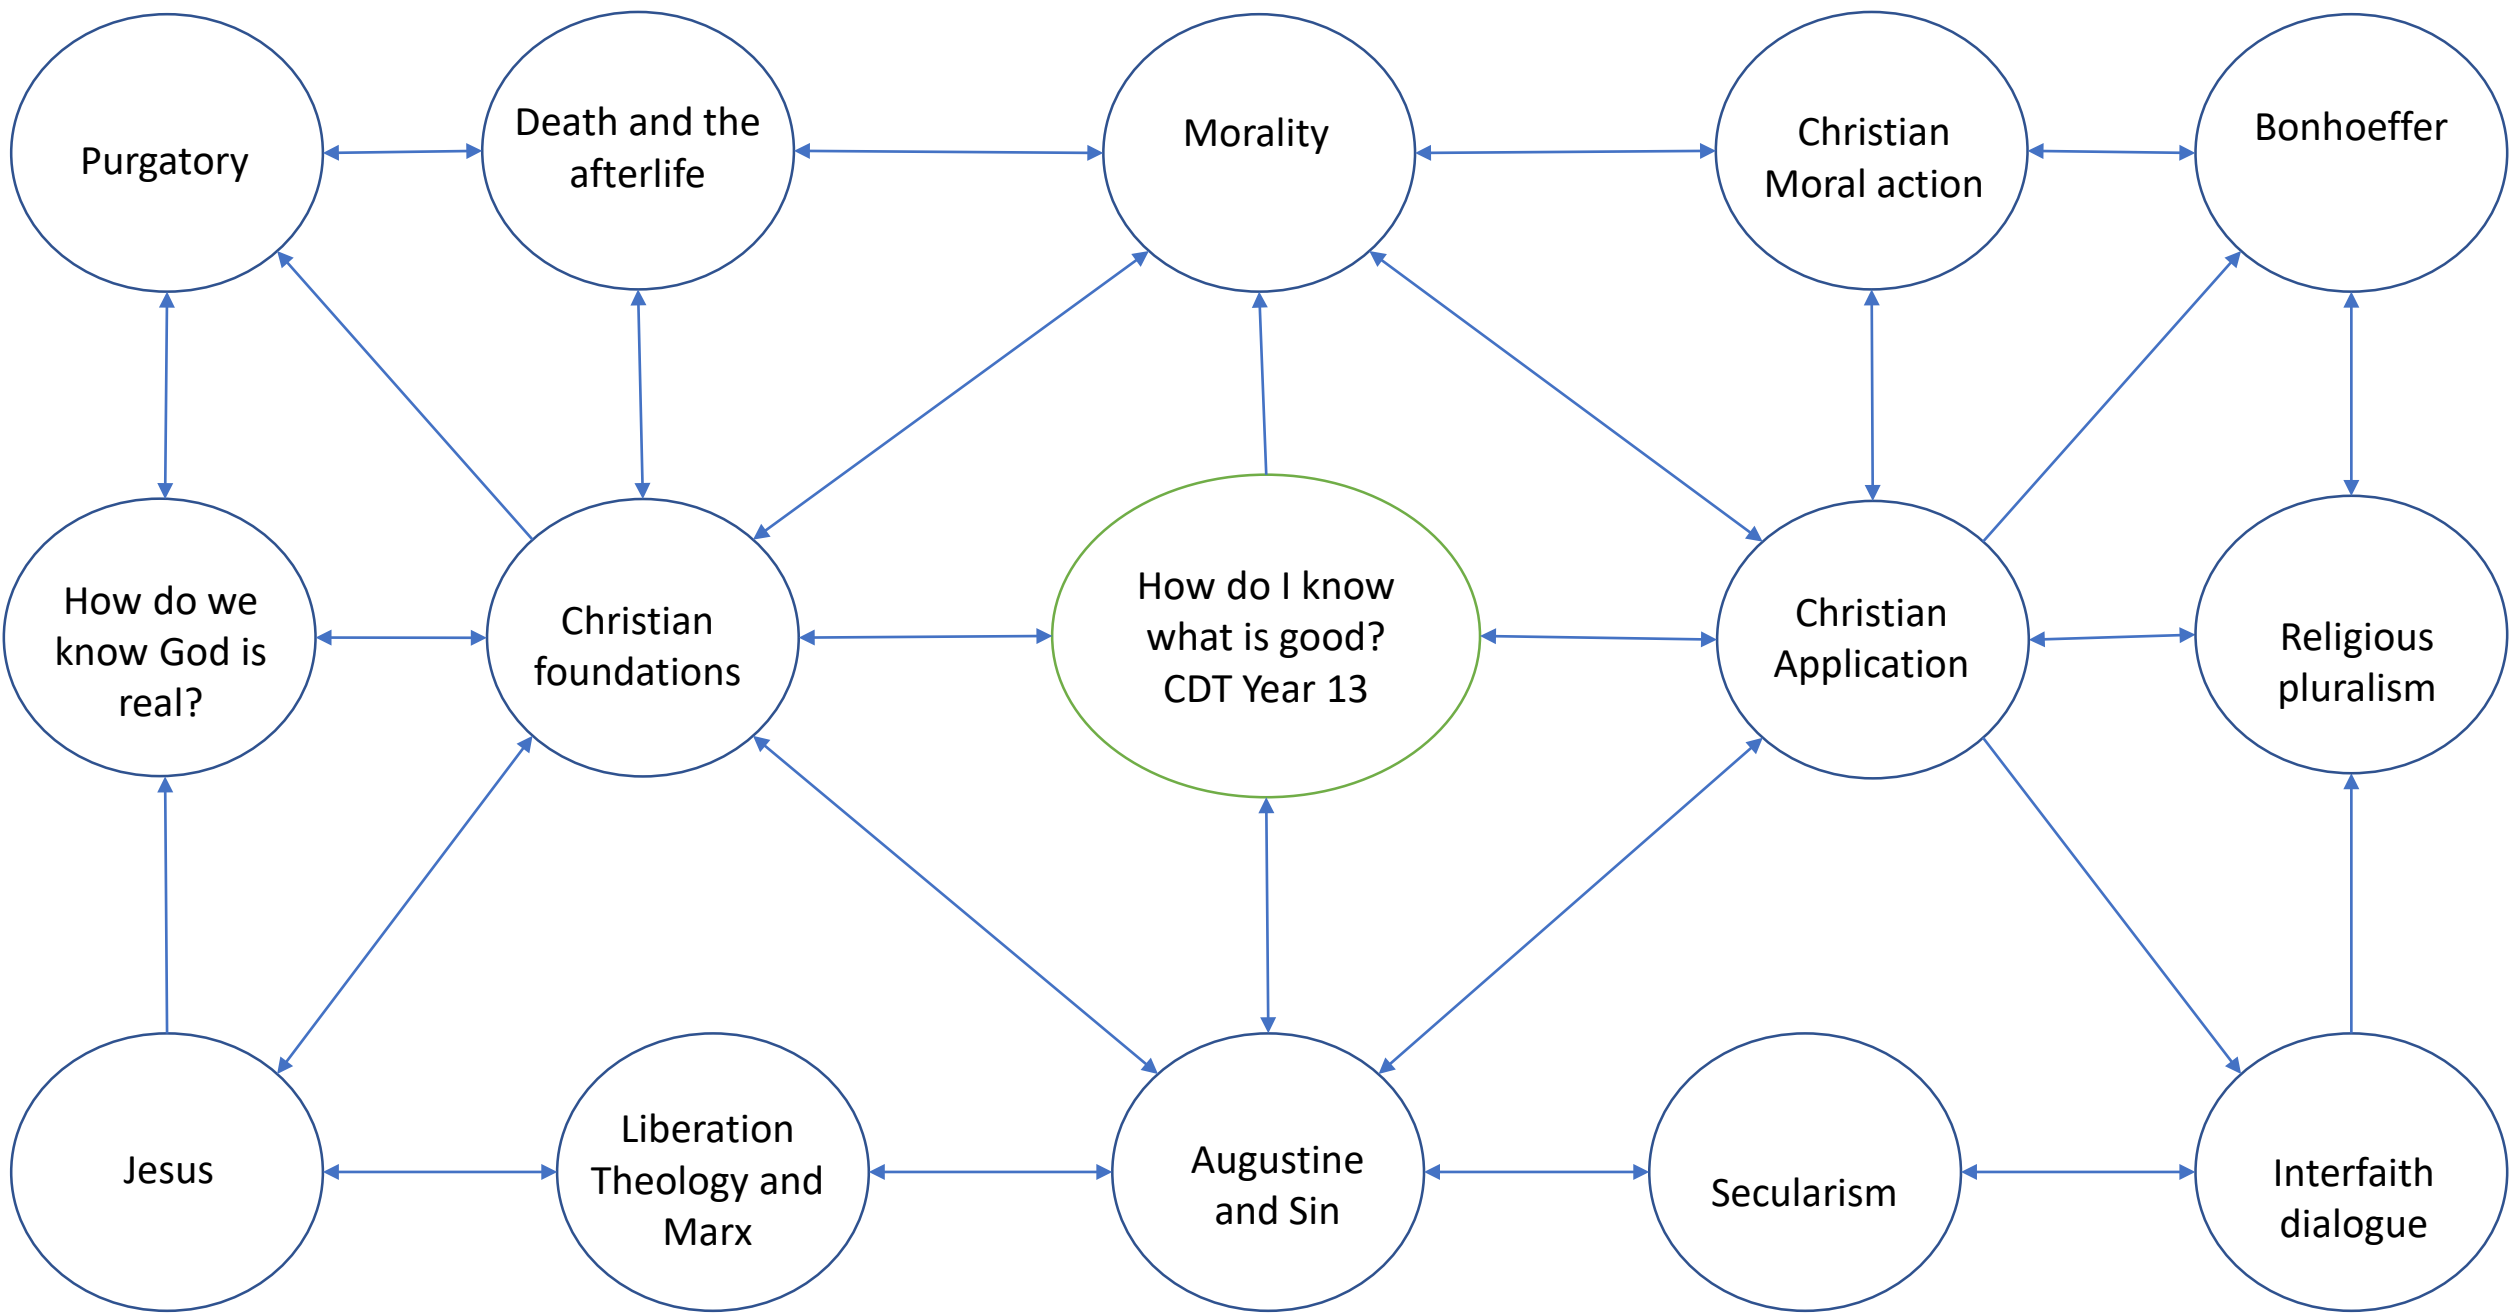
Purgatory

Death and the afterlife

Morality

Christian Moral action

Bonhoeffer

How do we know God is real?

Christian foundations

How do I know what is good? CDT Year 13

Christian Application

Religious pluralism

Jesus

Liberation Theology and Marx

Augustine and Sin

Secularism

Interfaith dialogue